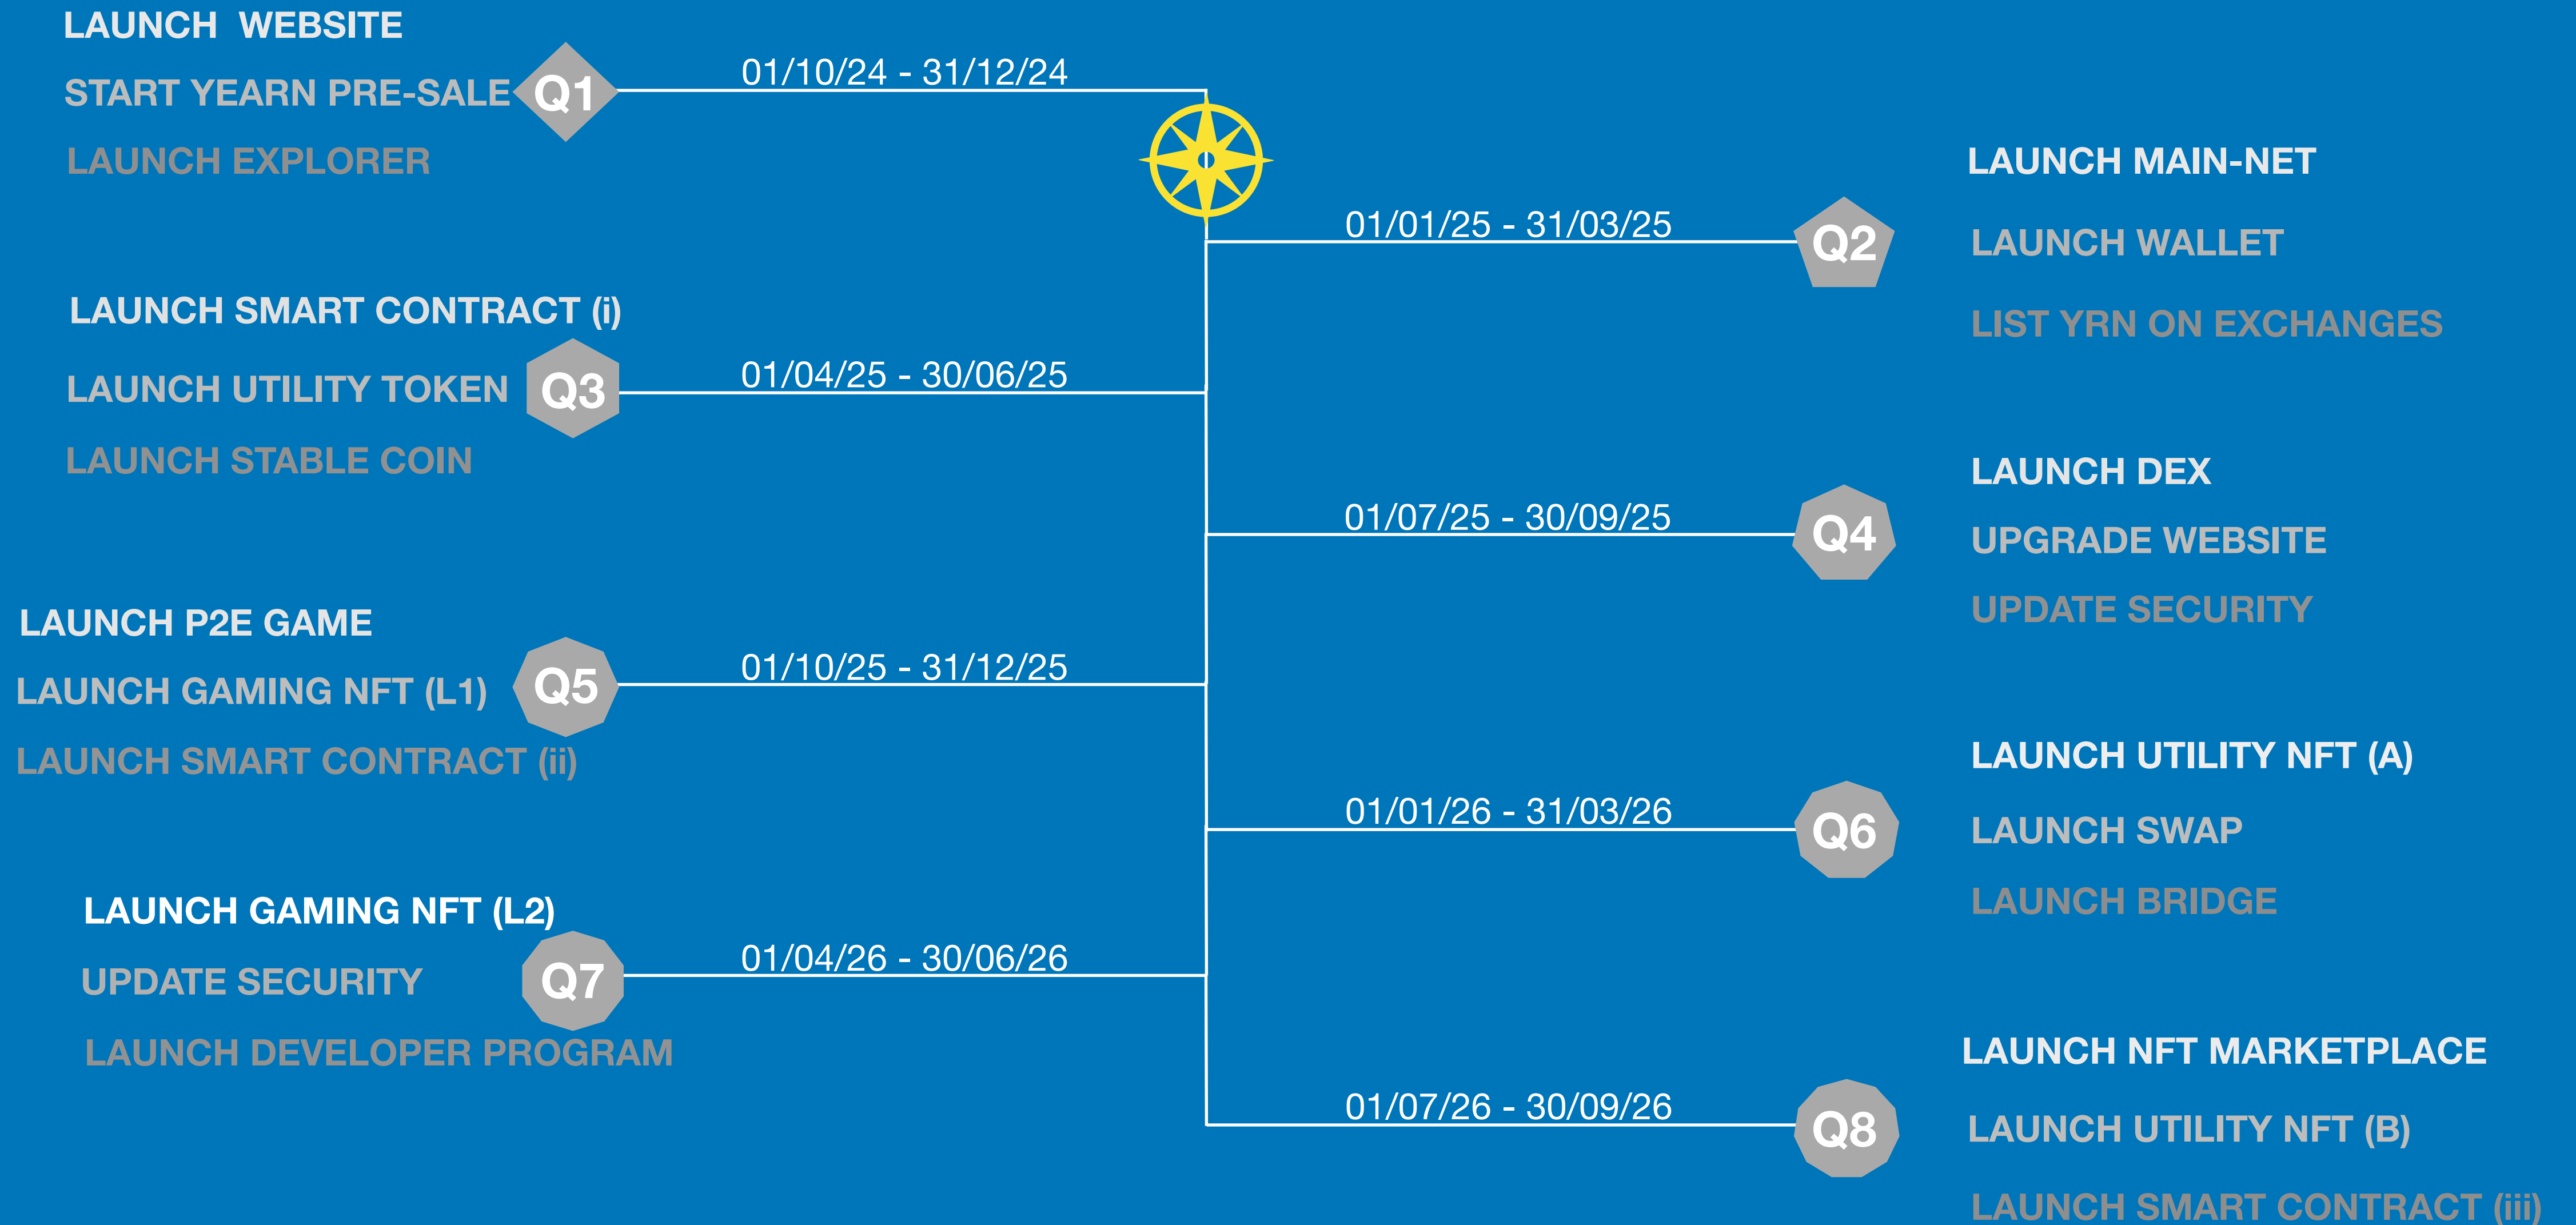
LAUNCH WEBSITE
START YEARN PRE-SALE
LAUNCH EXPLORER
Q1
01/10/24 - 31/12/24

LAUNCH MAIN-NET
LAUNCH WALLET
LIST YRN ON EXCHANGES
Q2
01/01/25 - 31/03/25

LAUNCH SMART CONTRACT (i)
LAUNCH UTILITY TOKEN
LAUNCH STABLE COIN
Q3
01/04/25 - 30/06/25

LAUNCH DEX
UPGRADE WEBSITE
UPDATE SECURITY
Q4
01/07/25 - 30/09/25

LAUNCH P2E GAME
LAUNCH GAMING NFT (L1)
LAUNCH SMART CONTRACT (ii)
Q5
01/10/25 - 31/12/25

LAUNCH UTILITY NFT (A)
LAUNCH SWAP
LAUNCH BRIDGE
Q6
01/01/26 - 31/03/26

LAUNCH GAMING NFT (L2)
UPDATE SECURITY
LAUNCH DEVELOPER PROGRAM
Q7
01/04/26 - 30/06/26

LAUNCH NFT MARKETPLACE
LAUNCH UTILITY NFT (B)
LAUNCH SMART CONTRACT (iii)
Q8
01/07/26 - 30/09/26